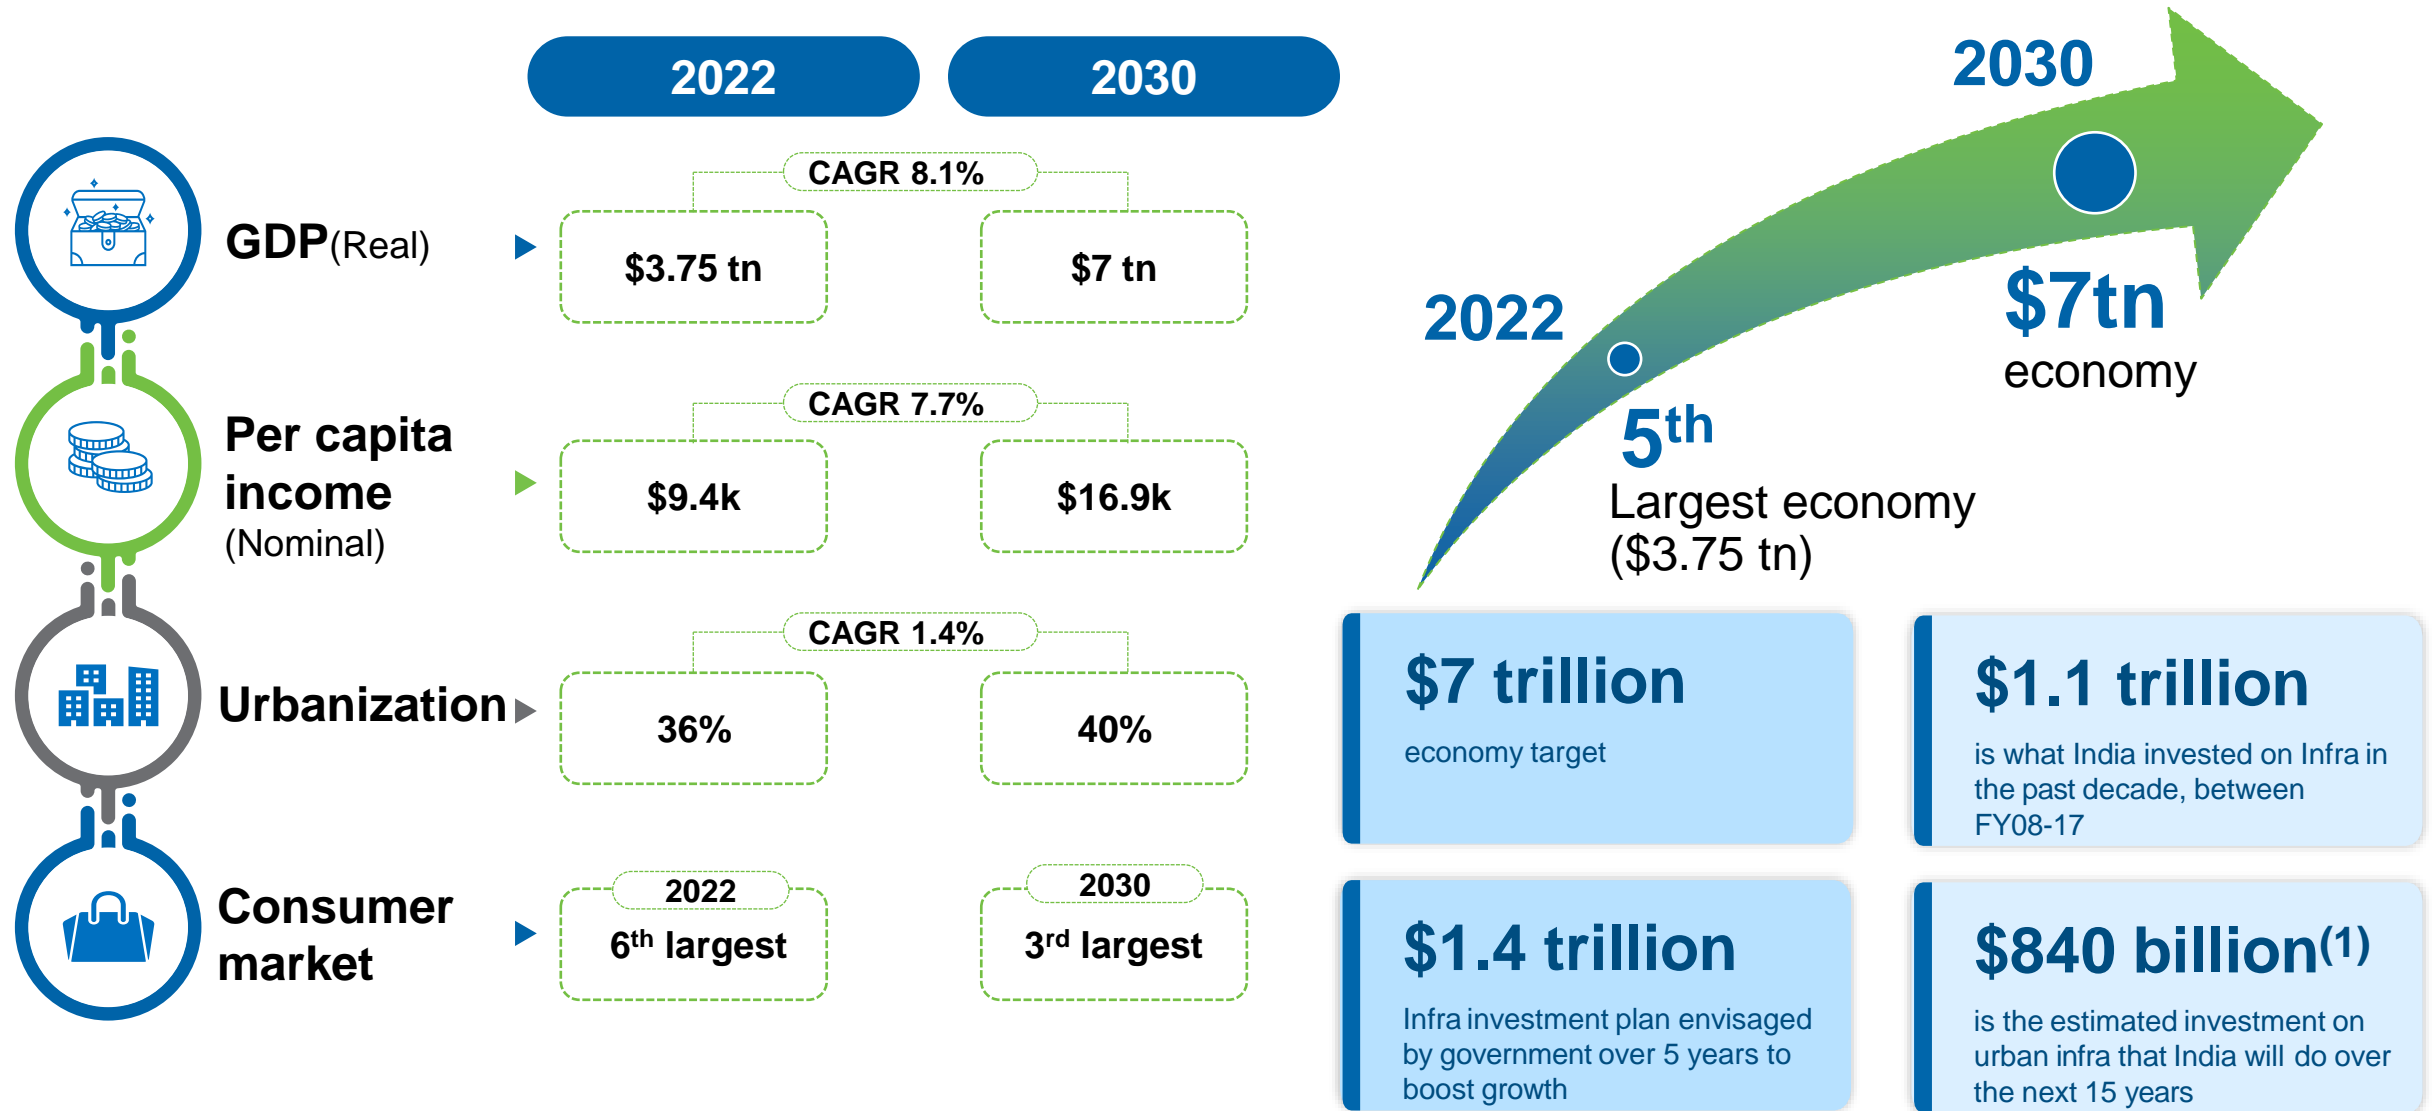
2022

2030

GDP(Real)

CAGR 8.1%

$3.75 tn

$7 tn

Per capita income (Nominal)

CAGR 7.7%

$9.4k

$16.9k

Urbanization

CAGR 1.4%

36%

40%

Consumer market

2022

6$^{th}$ largest

2030

3$^{rd}$ largest

2030

2022

$7tn economy

5$^{th}$ Largest economy ($3.75 tn)

$7 trillion

economy target

$1.1 trillion

is what India invested on Infra in the past decade, between FY08-17

$1.4 trillion

Infra investment plan envisaged by government over 5 years to boost growth

$840 billion$^{(1)}$

is the estimated investment on urban infra that India will do over the next 15 years